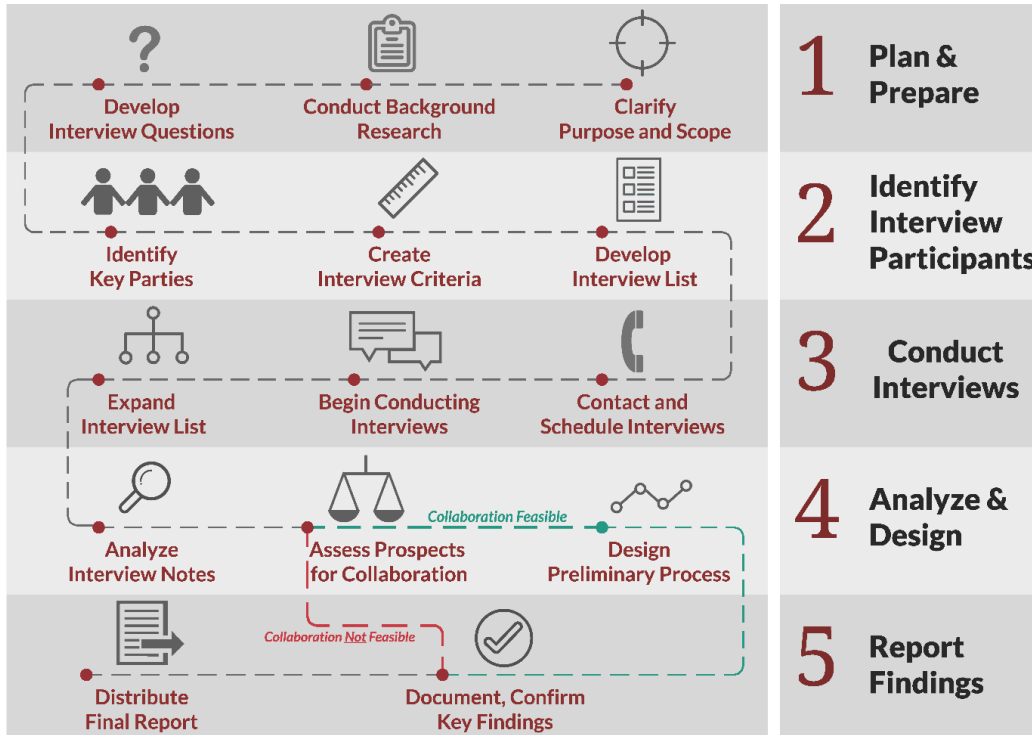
?

Develop Interview Questions

Conduct Background Research

Clarify Purpose and Scope

1 Plan & Prepare

Identify Key Parties

Create Interview Criteria

Develop Interview List

2 Identify Interview Participants

Expand Interview List

Begin Conducting Interviews

Contact and Schedule Interviews

3 Conduct Interviews

Collaboration Feasible

Analyze Interview Notes

Assess Prospects for Collaboration

Design Preliminary Process

4 Analyze & Design

Collaboration Not Feasible

Distribute Final Report

Document, Confirm Key Findings

5 Report Findings